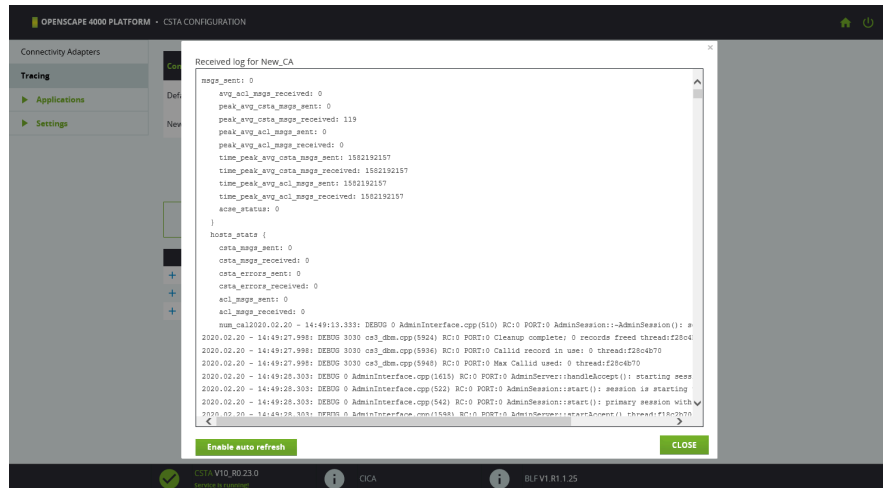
OPENSCAPE 4000 PLATFORM • CSTA CONFIGURATION

Connectivity Adapters
Tracing
▶ Applications
▶ Settings

Con
Defa
New

+
+
+

Received log for New_CA

msgs_sent: 0
avg_acl_msgs_received: 0
peak_avg_csta_msgs_sent: 0
peak_avg_csta_msgs_received: 119
peak_avg_acl_msgs_sent: 0
peak_avg_acl_msgs_received: 0
time_peak_avg_csta_msgs_sent: 1582192157
time_peak_avg_csta_msgs_received: 1582192157
time_peak_avg_acl_msgs_sent: 1582192157
time_peak_avg_acl_msgs_received: 1582192157
acse_status: 0
}
hosts_stats {
csta_msgs_sent: 0
csta_msgs_received: 0
csta_errors_sent: 0
csta_errors_received: 0
acl_msgs_sent: 0
acl_msgs_received: 0
num_cal2020.02.20 - 14:49:13.333: DEBUG 0 AdminInterface.cpp(510) RC:0 PORT:0 AdminSession::~AdminSession(): s
2020.02.20 - 14:49:27.998: DEBUG 3030 cs3_dbm.cpp(5924) RC:0 PORT:0 Cleanup complete; 0 records freed thread:f28c4
2020.02.20 - 14:49:27.998: DEBUG 3030 cs3_dbm.cpp(5936) RC:0 PORT:0 Callid record in use: 0 thread:f28c4b70
2020.02.20 - 14:49:27.998: DEBUG 3030 cs3_dbm.cpp(5948) RC:0 PORT:0 Max Callid used: 0 thread:f28c4b70
2020.02.20 - 14:49:28.303: DEBUG 0 AdminInterface.cpp(1615) RC:0 PORT:0 AdminServer::handleAccept(): starting sess
2020.02.20 - 14:49:28.303: DEBUG 0 AdminInterface.cpp(522) RC:0 PORT:0 AdminSession::start(): session is starting
2020.02.20 - 14:49:28.303: DEBUG 0 AdminInterface.cpp(542) RC:0 PORT:0 AdminSession::start(): primary session with
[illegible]

Enable auto refresh
CLOSE

CSTA V10_R0.23.0
Service is running!
CICA
BLF V1.R1.1.25